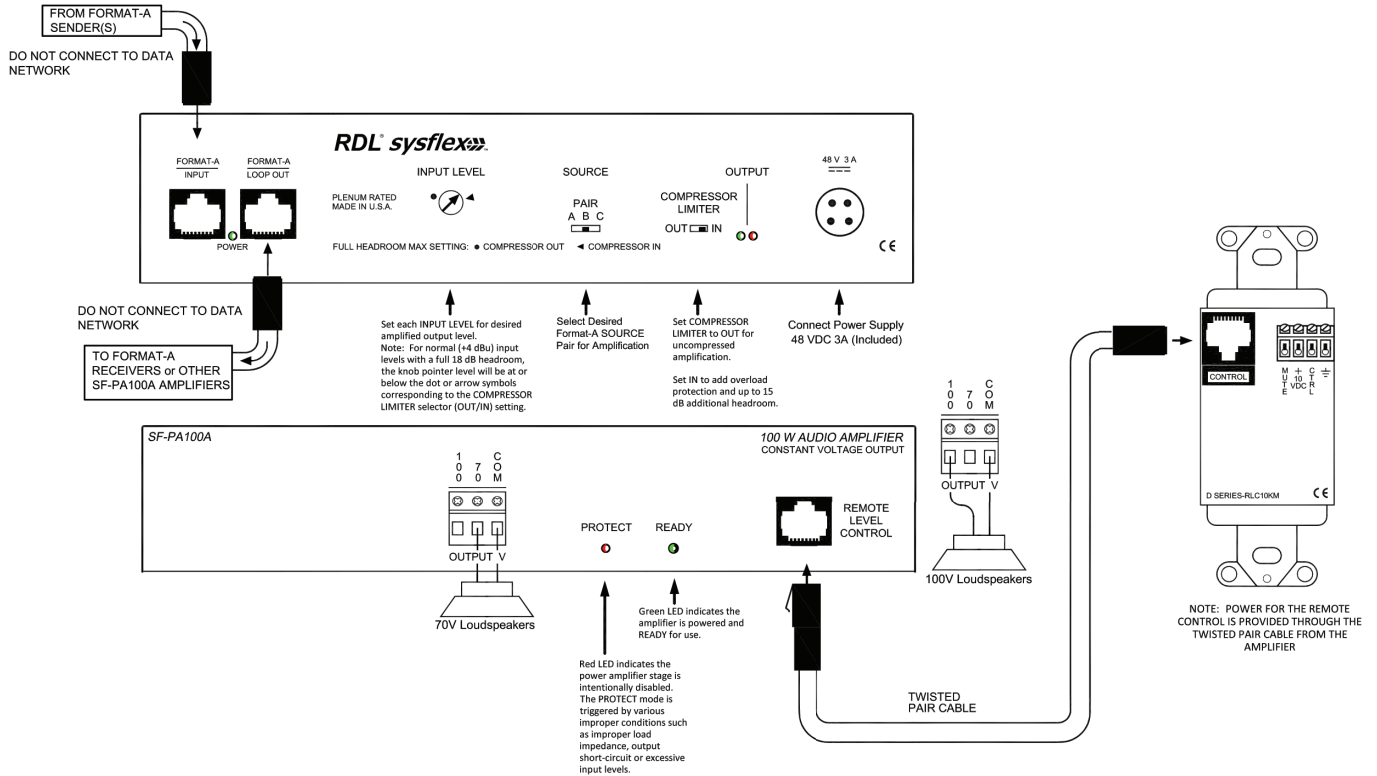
FROM FORMAT-A SENDER(S)

DO NOT CONNECT TO DATA NETWORK

RDL sysflex

FORMAT-A INPUT

FORMAT-A LOOP OUT

POWER

PLENUM RATED MADE IN U.S.A.

INPUT LEVEL

SOURCE

PAIR
A B C

OUTPUT

COMPRESSOR LIMITER

OUT IN

48 V 3 A

CE

FULL HEADROOM MAX SETTING: ● COMPRESSOR OUT ◄ COMPRESSOR IN

DO NOT CONNECT TO DATA NETWORK

TO FORMAT-A RECEIVERS or OTHER SF-PA100A AMPLIFIERS

Set each INPUT LEVEL for desired amplified output level.
Note: For normal (+4 dBu) input levels with a full 18 dB headroom, the knob pointer level will be at or below the dot or arrow symbols corresponding to the COMPRESSOR LIMITER selector (OUT/IN) setting.

Select Desired Format-A SOURCE Pair for Amplification

Set COMPRESSOR LIMITER to OUT for uncompressed amplification.

Set IN to add overload protection and up to 15 dB additional headroom.

Connect Power Supply 48 VDC 3A (Included)

CONTROL

MUTE + 10 VDC CTRL ⏚

D SERIES-RLC10KM

CE

100 70 COM

OUTPUT V

100V Loudspeakers

SF-PA100A

100 W AUDIO AMPLIFIER
CONSTANT VOLTAGE OUTPUT

100 70 COM

OUTPUT V

70V Loudspeakers

PROTECT

READY

REMOTE LEVEL CONTROL

Green LED indicates the amplifier is powered and READY for use.

Red LED indicates the power amplifier stage is intentionally disabled. The PROTECT mode is triggered by various improper conditions such as improper load impedance, output short-circuit or excessive input levels.

TWISTED PAIR CABLE

NOTE: POWER FOR THE REMOTE CONTROL IS PROVIDED THROUGH THE TWISTED PAIR CABLE FROM THE AMPLIFIER